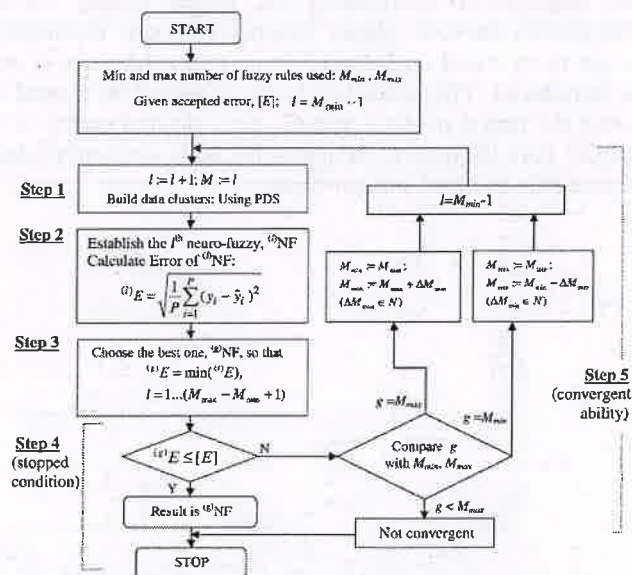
START

Min and max number of fuzzy rules used: $M_{min}$ , $M_{max}$

Given accepted error, $[E]$; $l = M_{min} - 1$

Step 1

$l := l + 1$; $M := l$

Build data clusters: Using PDS

Step 2

Establish the $l^{th}$ neuro-fuzzy, $^{(l)}NF$

Calculate Error of $^{(l)}NF$:

$^{(l)}E = \sqrt{\frac{1}{P}\sum_{i=1}^{P}(y_i - \hat{y}_i)^2}$

Step 3

Choose the best one, $^{(g)}NF$, so that

$^{(g)}E = \min(^{(l)}E)$,

$l = 1...(M_{max} - M_{min} + 1)$

Step 4
(stopped condition)

$^{(g)}E \leq [E]$

N

Y

Result is $^{(g)}NF$

STOP

$l = M_{min} - 1$

$M_{min} := M_{max}$;
$M_{max} := M_{max} + \Delta M_{max}$
$(\Delta M_{max} \in N)$

$M_{max} := M_{min}$;
$M_{min} := M_{min} - \Delta M_{min}$
$(\Delta M_{min} \in N)$

$g = M_{max}$

$g = M_{min}$

Compare $g$ with $M_{min}$, $M_{max}$

$g < M_{max}$

Not convergent

Step 5
(convergent ability)